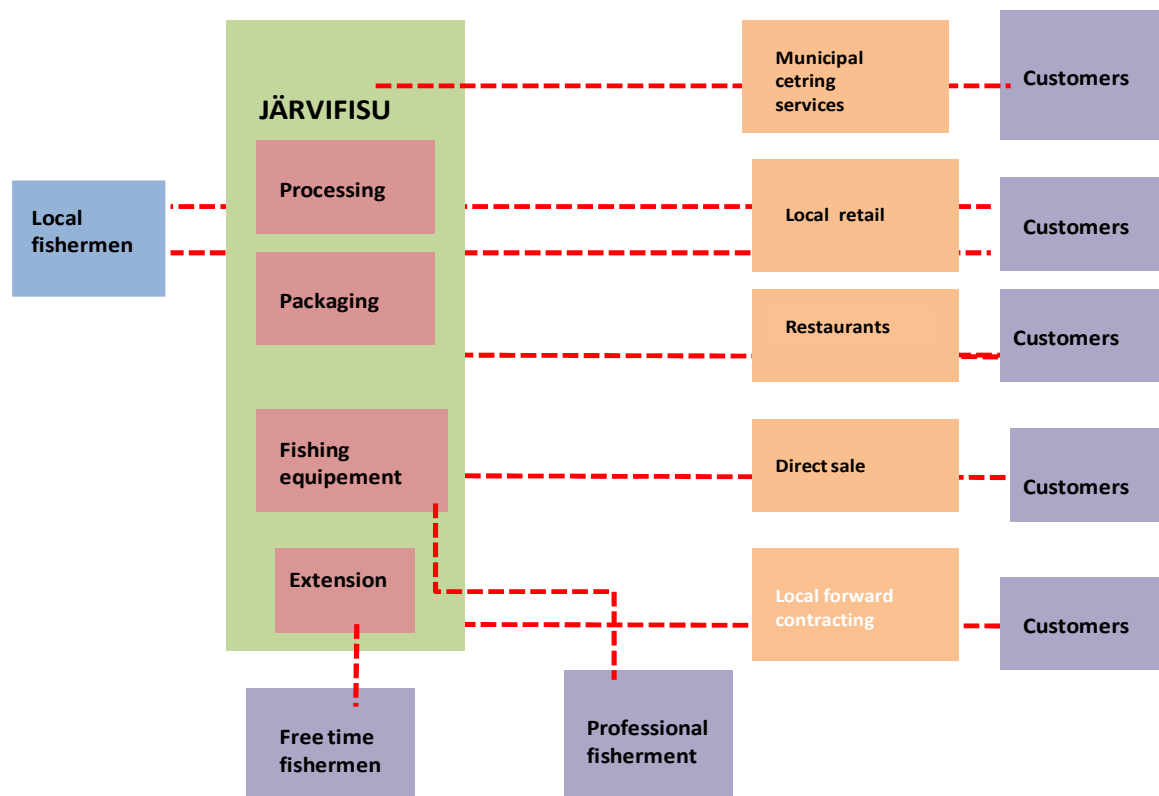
JÄRVIFISU

Processing

Packaging

Fishing equipement

Extension

Local fishermen

Municipal cetring services

Customers

Local retail

Customers

Restaurants

Customers

Direct sale

Customers

Local forward contracting

Customers

Free time fishermen

Professional fisherment